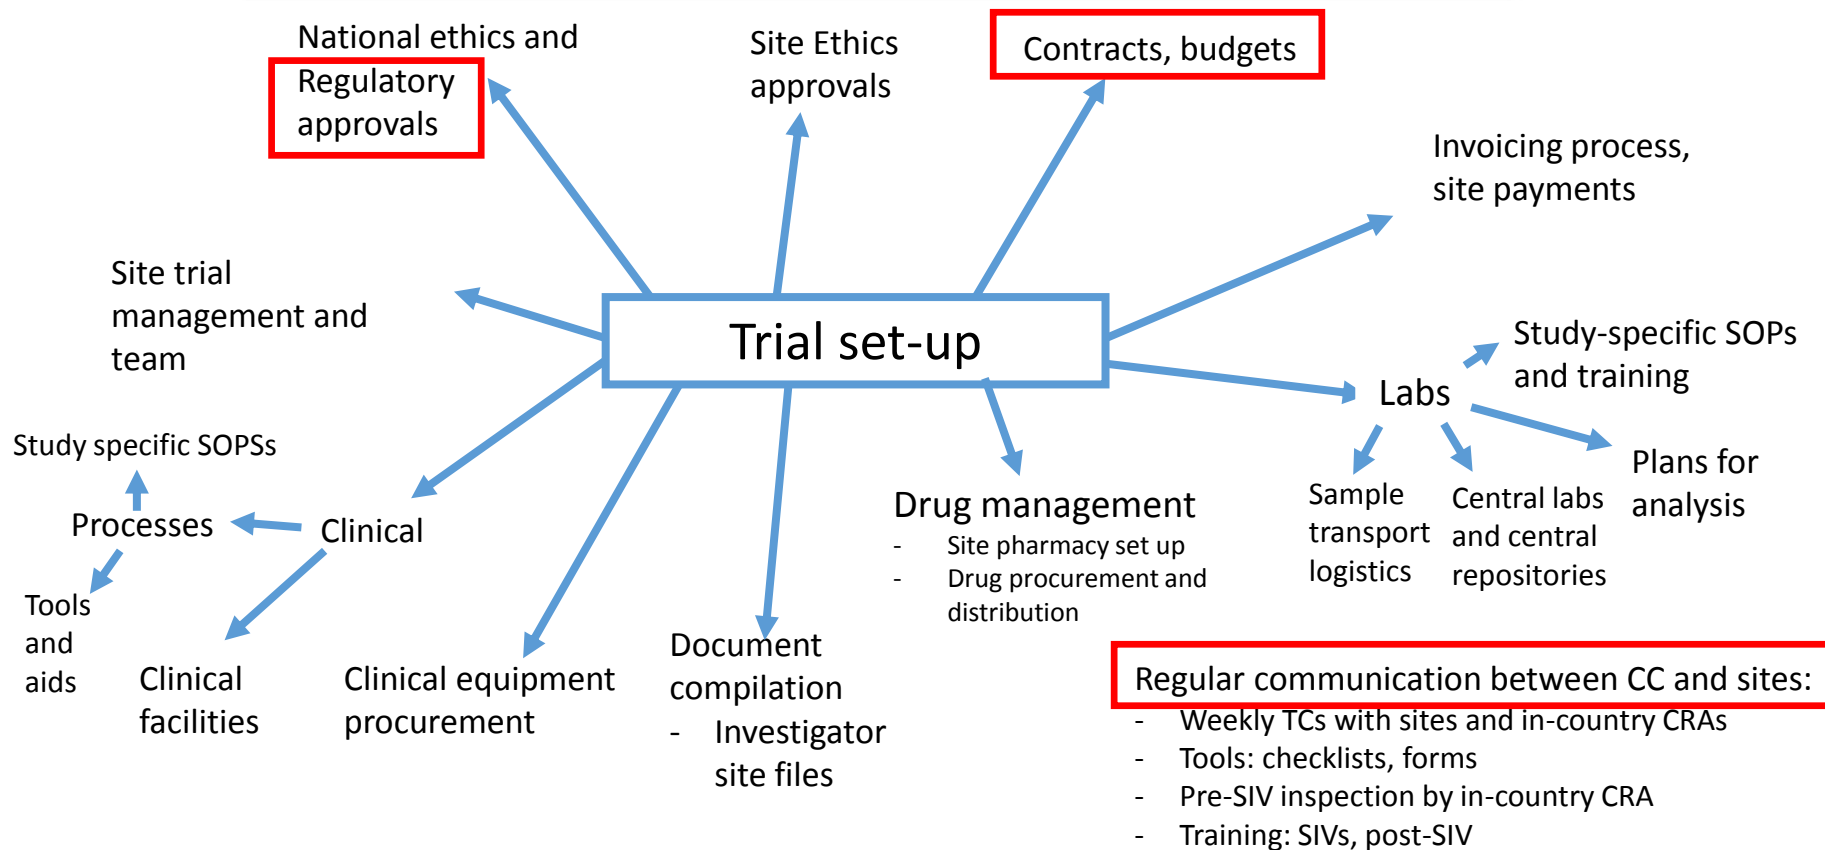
Trial set-up

National ethics and Regulatory approvals

Site Ethics approvals

Contracts, budgets

Invoicing process, site payments

Site trial management and team

Labs

Study-specific SOPs and training

Plans for analysis

Sample transport logistics

Central labs and central repositories

Study specific SOPSs

Processes

Clinical

Tools and aids

Clinical facilities

Clinical equipment procurement

Document compilation
- Investigator site files

Drug management
- Site pharmacy set up
- Drug procurement and distribution

Regular communication between CC and sites:
- Weekly TCs with sites and in-country CRAs
- Tools: checklists, forms
- Pre-SIV inspection by in-country CRA
- Training: SIVs, post-SIV